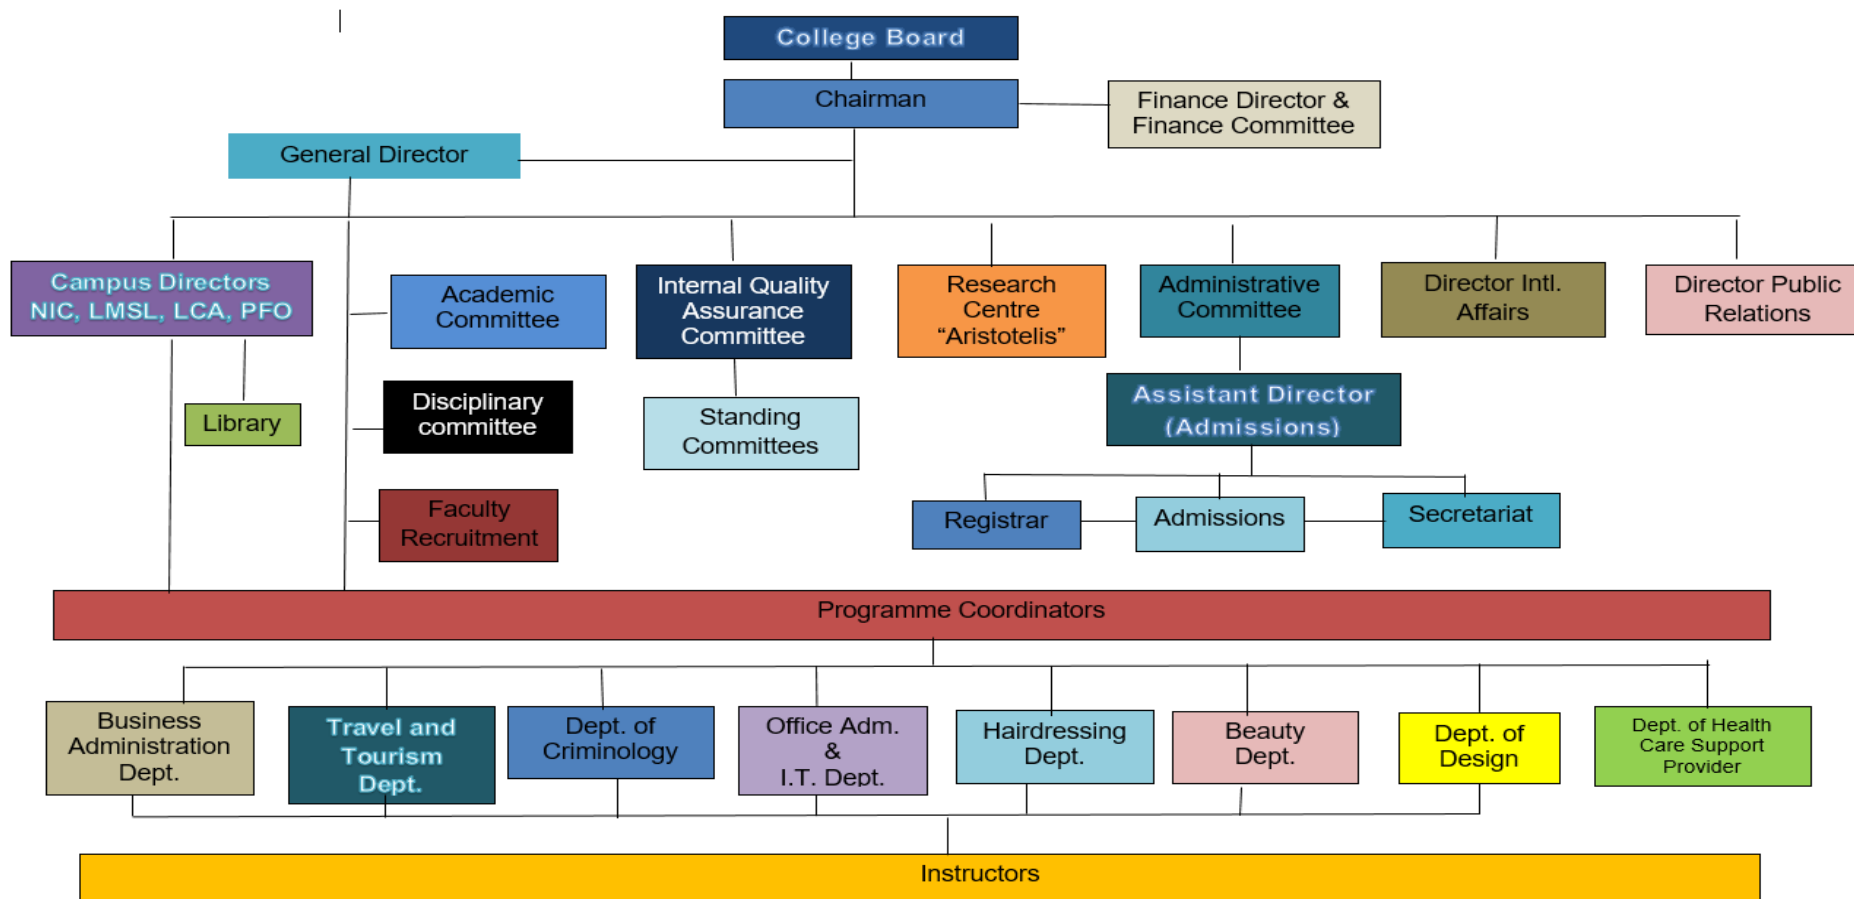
College Board

Chairman

Finance Director & Finance Committee

General Director

Campus Directors NIC, LMSL, LCA, PFO

Academic Committee

Internal Quality Assurance Committee

Research Centre “Aristotelis”

Administrative Committee

Director Intl. Affairs

Director Public Relations

Library

Disciplinary committee

Standing Committees

Assistant Director (Admissions)

Faculty Recruitment

Registrar

Admissions

Secretariat

Programme Coordinators

Business Administration Dept.

Travel and Tourism Dept.

Dept. of Criminology

Office Adm. & I.T. Dept.

Hairdressing Dept.

Beauty Dept.

Dept. of Design

Dept. of Health Care Support Provider

Instructors